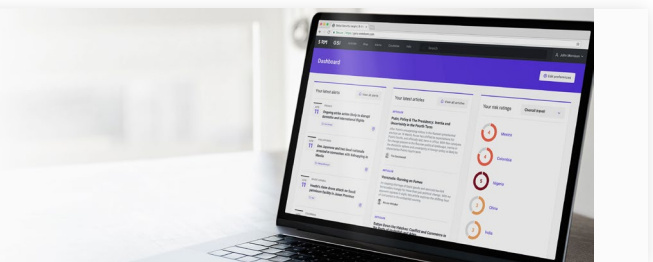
Dashboard

Edit preferences

Your latest alerts

Your latest articles

Your risk ratings

Overall travel

Ongoing strike action likely to disrupt domestic and international flights

Two Japanese and two local nationals arrested in connection with kidnapping in Manila

Public Policy & The Presidency: Inertia and Uncertainty in the Fourth Term

Venezuela: Running on Fumes

Mexico

Colombia

Nigeria

China

India